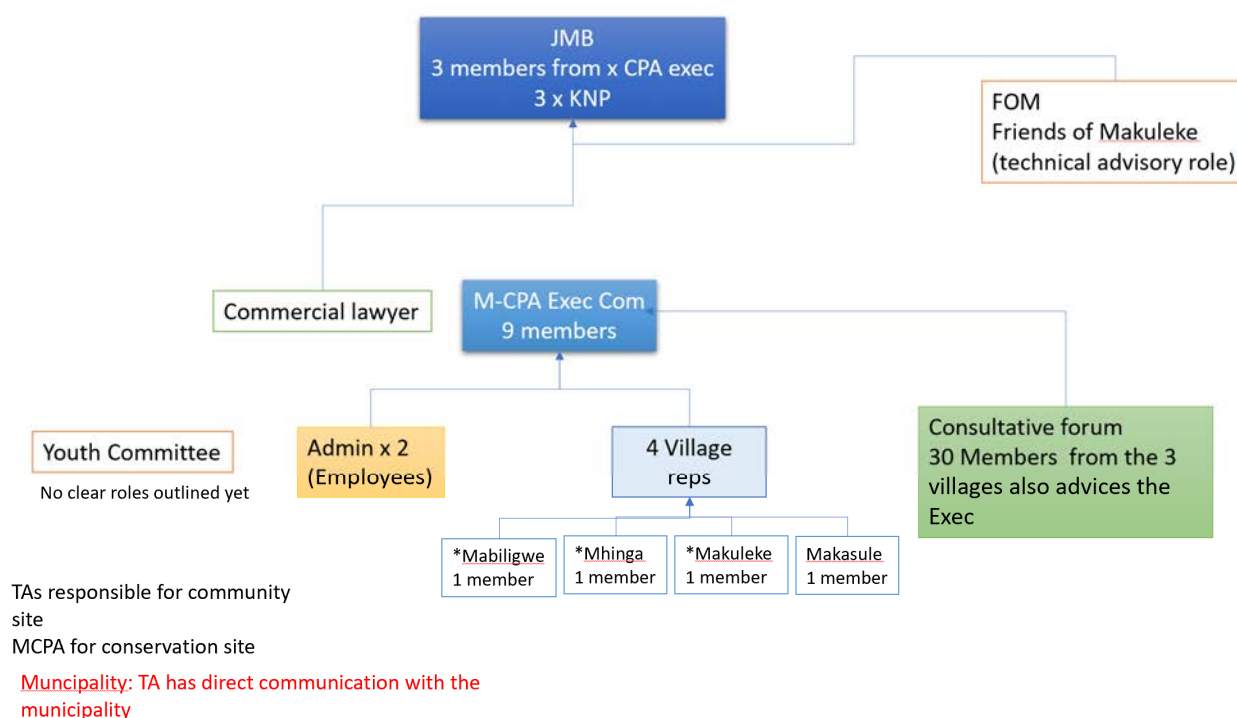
JMB
3 members from x CPA exec
3 x KNP

FOM
Friends of Makuleke
(technical advisory role)

Commercial lawyer

M-CPA Exec Com
9 members

Youth Committee
No clear roles outlined yet

Admin x 2
(Employees)

4 Village reps

Consultative forum
30 Members from the 3 villages also advices the Exec

*Mabiligwe
1 member

*Mhinga
1 member

*Makuleke
1 member

Makasule
1 member

TAs responsible for community site
MCPA for conservation site

Muncipality: TA has direct communication with the municipality